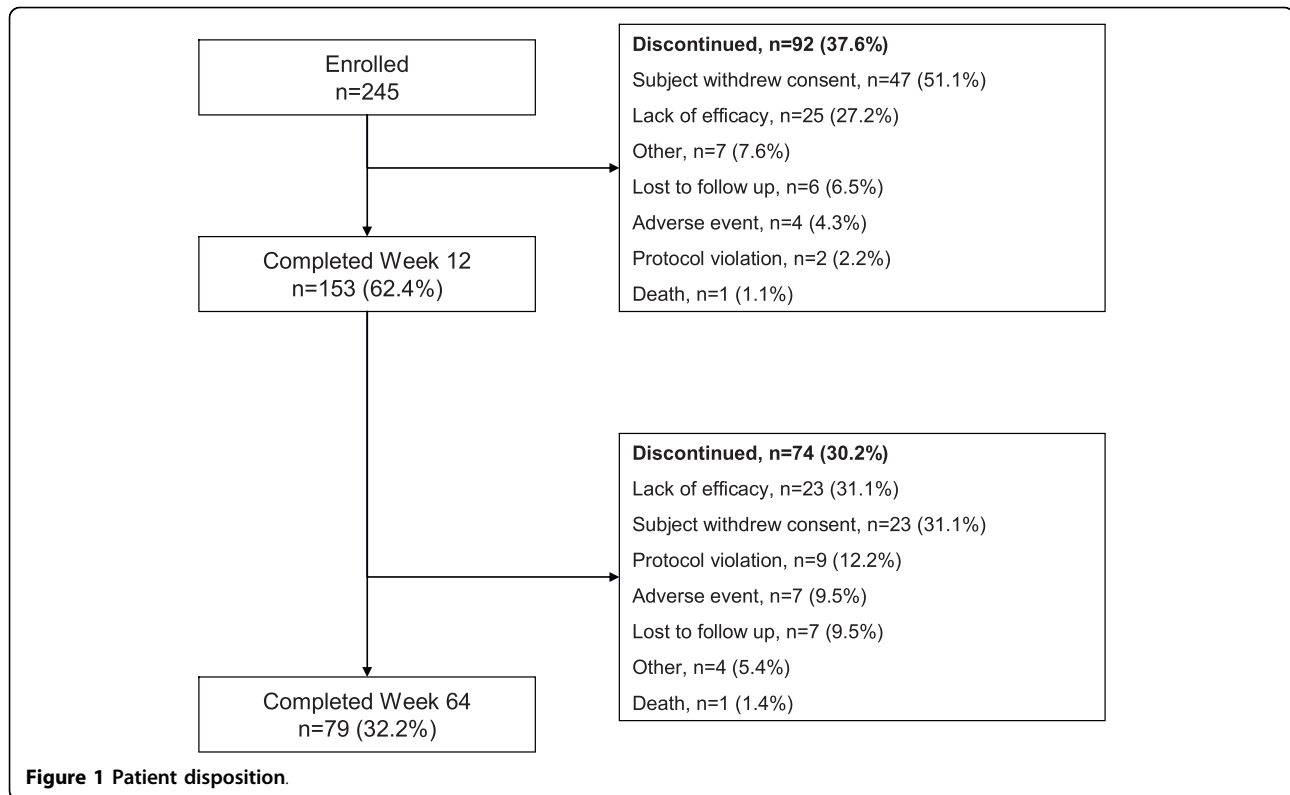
Enrolled
n=245

Discontinued, n=92 (37.6%)
Subject withdrew consent, n=47 (51.1%)
Lack of efficacy, n=25 (27.2%)
Other, n=7 (7.6%)
Lost to follow up, n=6 (6.5%)
Adverse event, n=4 (4.3%)
Protocol violation, n=2 (2.2%)
Death, n=1 (1.1%)

Completed Week 12
n=153 (62.4%)

Discontinued, n=74 (30.2%)
Lack of efficacy, n=23 (31.1%)
Subject withdrew consent, n=23 (31.1%)
Protocol violation, n=9 (12.2%)
Adverse event, n=7 (9.5%)
Lost to follow up, n=7 (9.5%)
Other, n=4 (5.4%)
Death, n=1 (1.4%)

Completed Week 64
n=79 (32.2%)

Figure 1 Patient disposition.